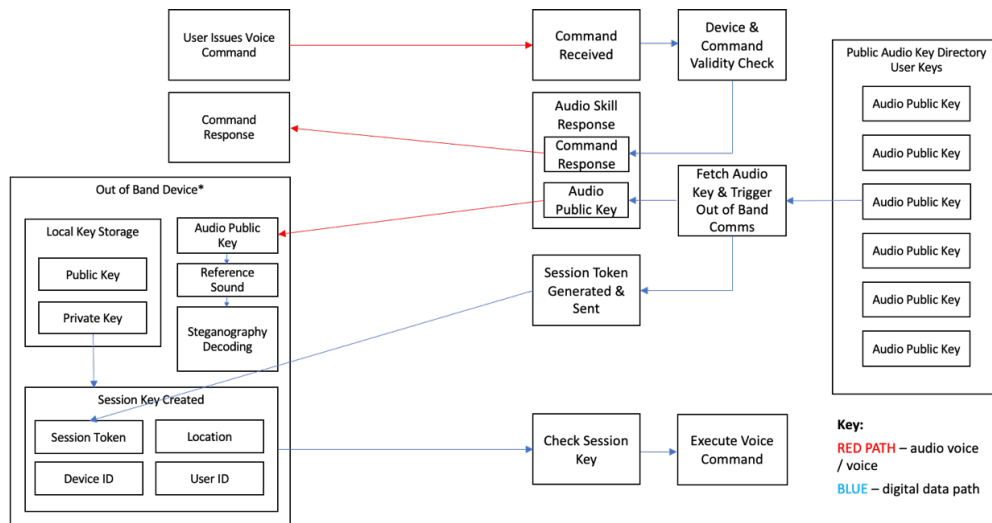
User Issues Voice Command

Command Received

Device & Command Validity Check

Public Audio Key Directory User Keys

Audio Public Key

Audio Public Key

Audio Public Key

Audio Public Key

Audio Public Key

Audio Public Key

Command Response

Audio Skill Response

Command Response

Audio Public Key

Fetch Audio Key & Trigger Out of Band Comms

Out of Band Device*

Local Key Storage

Public Key

Private Key

Audio Public Key

Reference Sound

Steganography Decoding

Session Token Generated & Sent

Session Key Created

Session Token

Location

Device ID

User ID

Check Session Key

Execute Voice Command

Key:

RED PATH – audio voice / voice

BLUE – digital data path